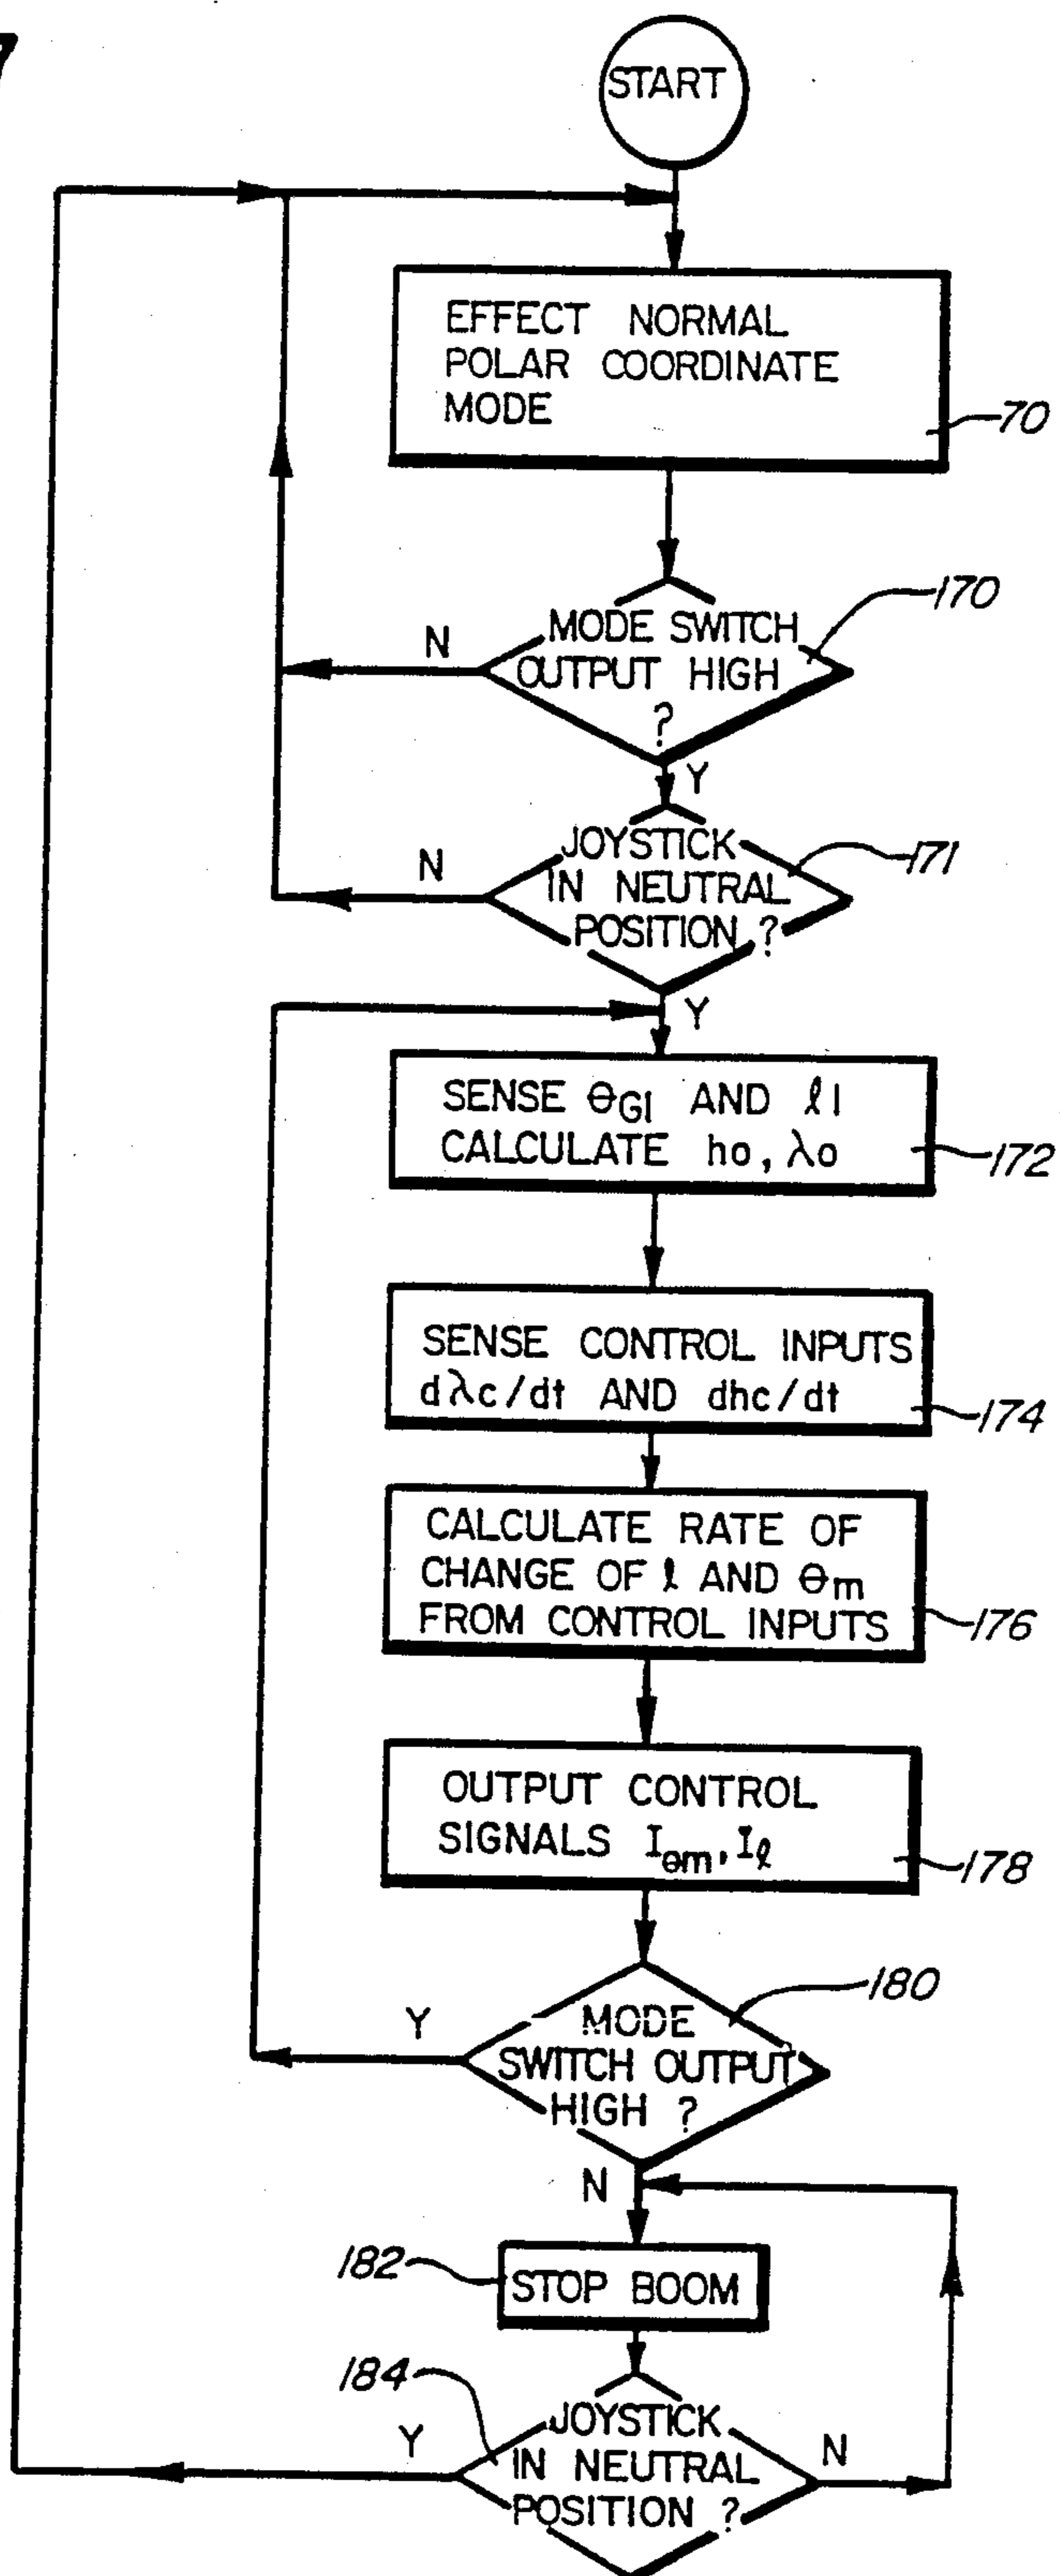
7

START

EFFECT NORMAL POLAR COORDINATE MODE

70

MODE SWITCH OUTPUT HIGH ?

170

N

Y

JOYSTICK IN NEUTRAL POSITION ?

171

N

Y

SENSE $\theta_{G1}$ AND $\ell 1$ CALCULATE ho, $\lambda$o

172

SENSE CONTROL INPUTS d$\lambda$c/dt AND dhc/dt

174

CALCULATE RATE OF CHANGE OF $\ell$ AND $\theta_m$ FROM CONTROL INPUTS

176

OUTPUT CONTROL SIGNALS $I_{\theta m}$, $I_{\ell}$

178

MODE SWITCH OUTPUT HIGH ?

180

Y

N

182

STOP BOOM

184

JOYSTICK IN NEUTRAL POSITION ?

Y

N